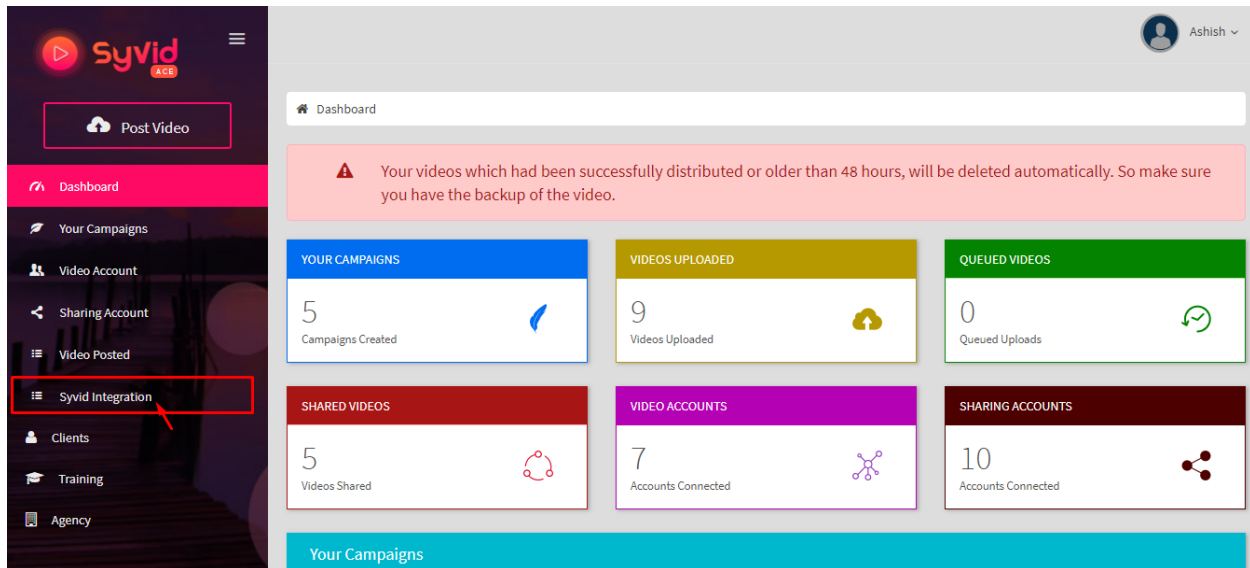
Syvid ACE

Post Video

Dashboard

Your Campaigns

Video Account

Sharing Account

Video Posted

Syvid Integration

Clients

Training

Agency

Ashish

Dashboard

Your videos which had been successfully distributed or older than 48 hours, will be deleted automatically. So make sure you have the backup of the video.

YOUR CAMPAIGNS
5
Campaigns Created

VIDEOS UPLOADED
9
Videos Uploaded

QUEUED VIDEOS
0
Queued Uploads

SHARED VIDEOS
5
Videos Shared

VIDEO ACCOUNTS
7
Accounts Connected

SHARING ACCOUNTS
10
Accounts Connected

Your Campaigns